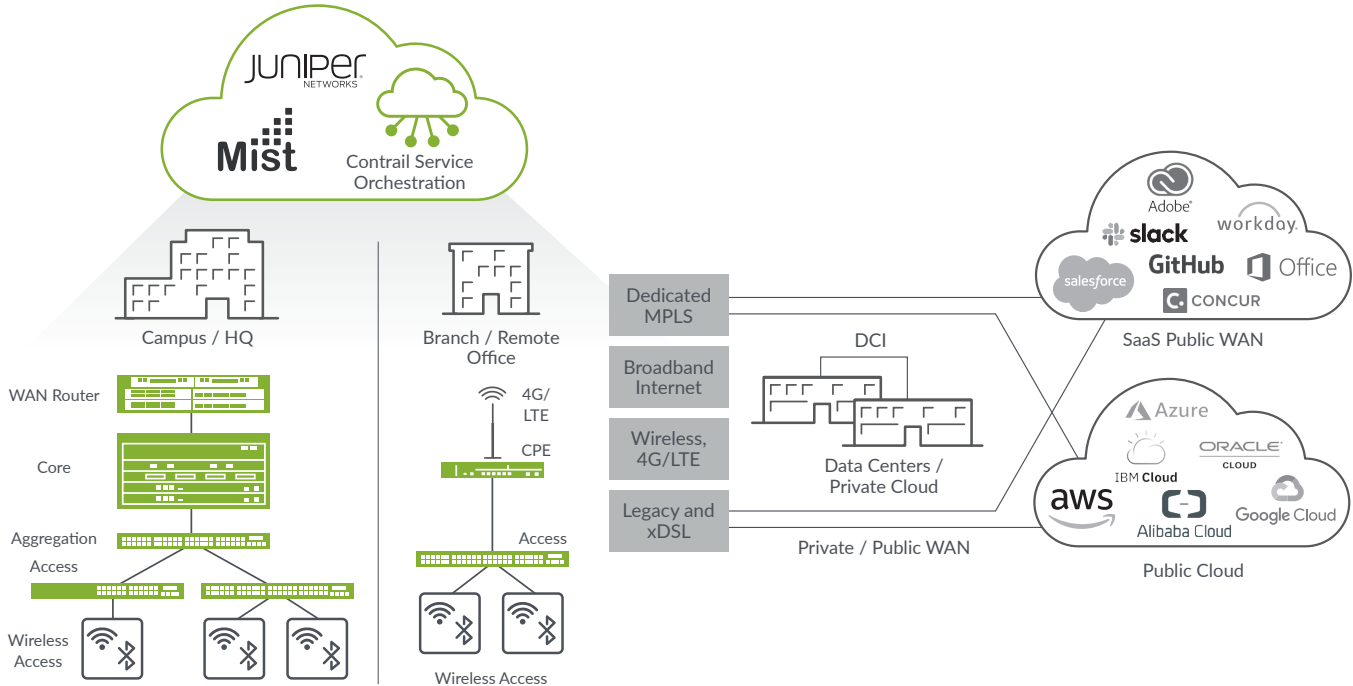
JUNIPer NETWORKS

Mist

Contrail Service Orchestration

Campus / HQ

WAN Router

Core

Aggregation

Access

Wireless Access

Branch / Remote Office

4G/ LTE

CPE

Access

Wireless Access

Dedicated MPLS

Broadband Internet

Wireless, 4G/LTE

Legacy and xDSL

DCI

Data Centers / Private Cloud

Private / Public WAN

Adobe

workday.

slack

salesforce

GitHub

Office

CONCUR

SaaS Public WAN

Azure

IBM Cloud

ORACLE CLOUD

aws

Alibaba Cloud

Google Cloud

Public Cloud